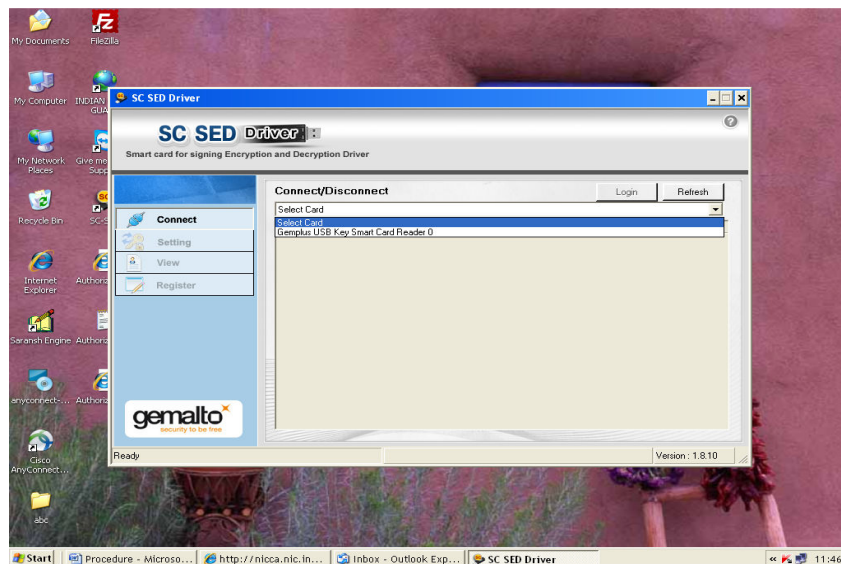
My Documents
FileZilla
My Computer
INDIAN GUA
My Network Places
Give me Supp
Recycle Bin
SC-S
Internet Explorer
Authoriz
Saransh Engine
Authoriz
anyconnect-...
Authoriz
Cisco AnyConnect...
abc

SC SED Driver

SC SED Driver
Smart card for signing Encryption and Decryption Driver

Connect
Setting
View
Register

Connect/Disconnect
Login
Refresh
Select Card
Select Card
Gemplus USB Key Smart Card Reader 0

gemalto
security to be free

Ready
Version : 1.8.10

Start
Procedure - Microso...
http://nicca.nic.in...
Inbox - Outlook Exp...
SC SED Driver
11:46